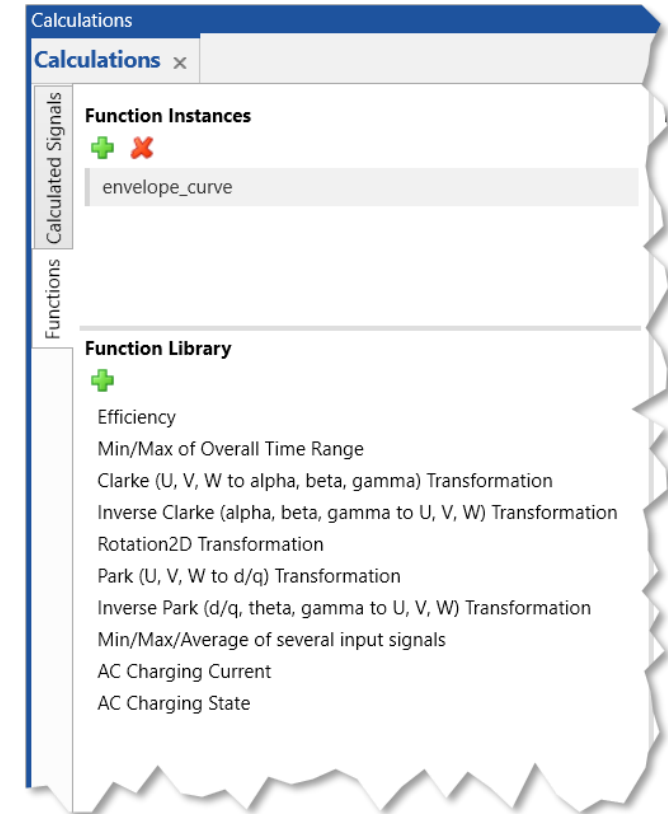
Calculations

Calculations ×

Calculated Signals

Functions

Function Instances

envelope_curve

Function Library

Efficiency

Min/Max of Overall Time Range

Clarke (U, V, W to alpha, beta, gamma) Transformation

Inverse Clarke (alpha, beta, gamma to U, V, W) Transformation

Rotation2D Transformation

Park (U, V, W to d/q) Transformation

Inverse Park (d/q, theta, gamma to U, V, W) Transformation

Min/Max/Average of several input signals

AC Charging Current

AC Charging State